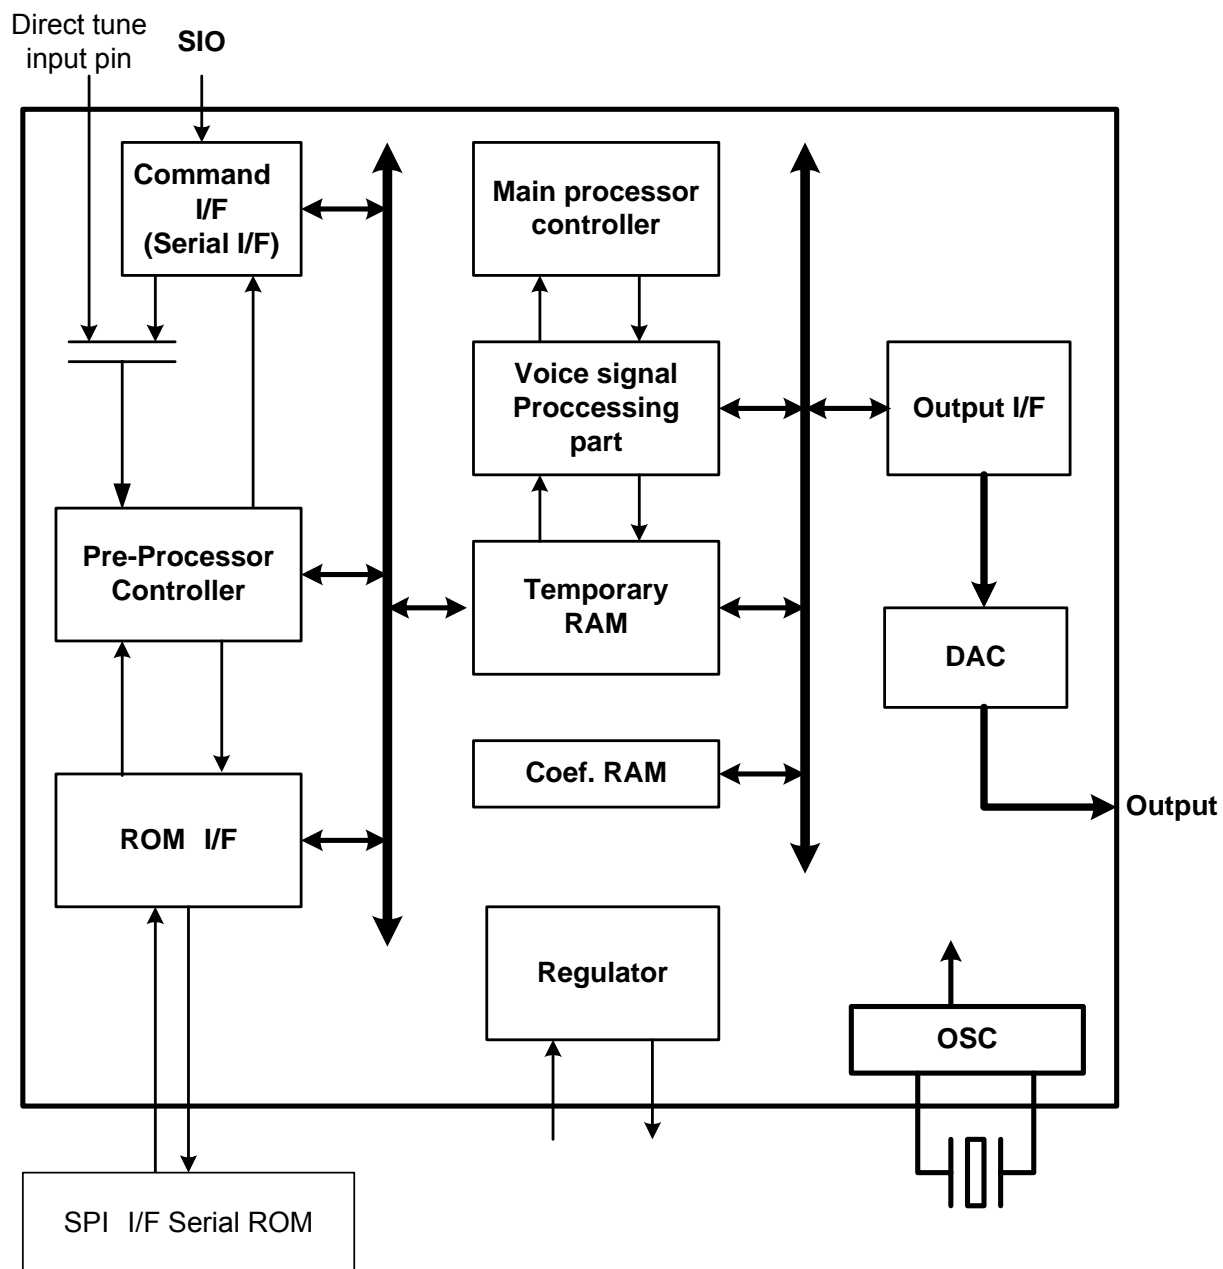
Direct tune input pin

SIO

Command I/F (Serial I/F)

Main processor controller

Voice signal Proccessing part

Output I/F

Pre-Processor Controller

Temporary RAM

DAC

Coef. RAM

Output

ROM I/F

Regulator

OSC

SPI I/F Serial ROM